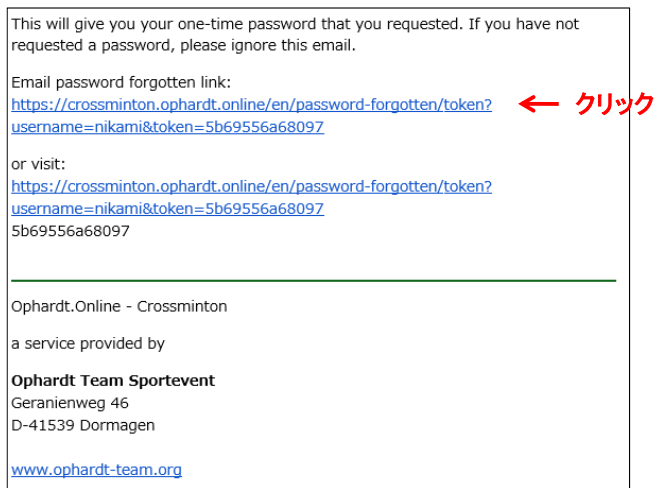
This will give you your one-time password that you requested. If you have not requested a password, please ignore this email.

Email password forgotten link:
https://crossminton.ophardt.online/en/password-forgotten/token?username=nikami&token=5b69556a68097

← クリック

or visit:
https://crossminton.ophardt.online/en/password-forgotten/token?username=nikami&token=5b69556a68097
5b69556a68097

Ophardt.Online - Crossminton

a service provided by

**Ophardt Team Sportevent**
Geranienweg 46
D-41539 Dormagen

www.ophardt-team.org